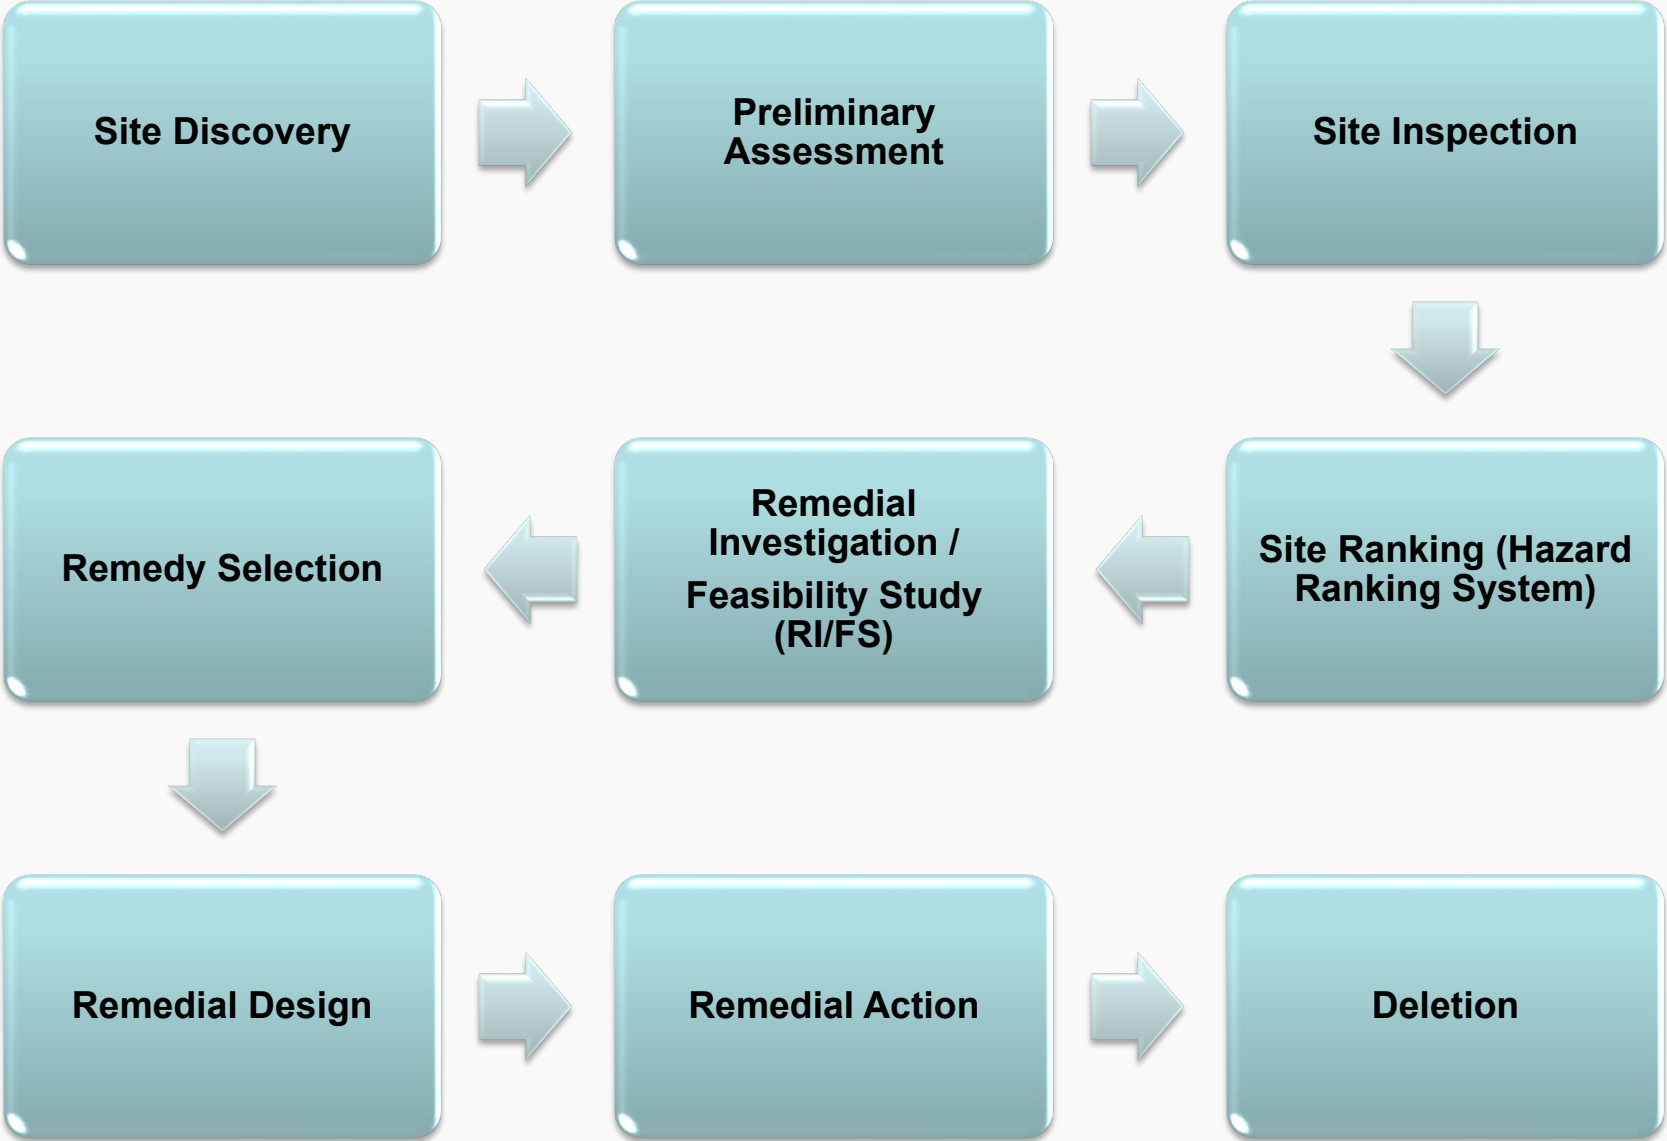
Site Discovery

Preliminary Assessment

Site Inspection

Site Ranking (Hazard Ranking System)

Remedial Investigation / Feasibility Study (RI/FS)

Remedy Selection

Remedial Design

Remedial Action

Deletion